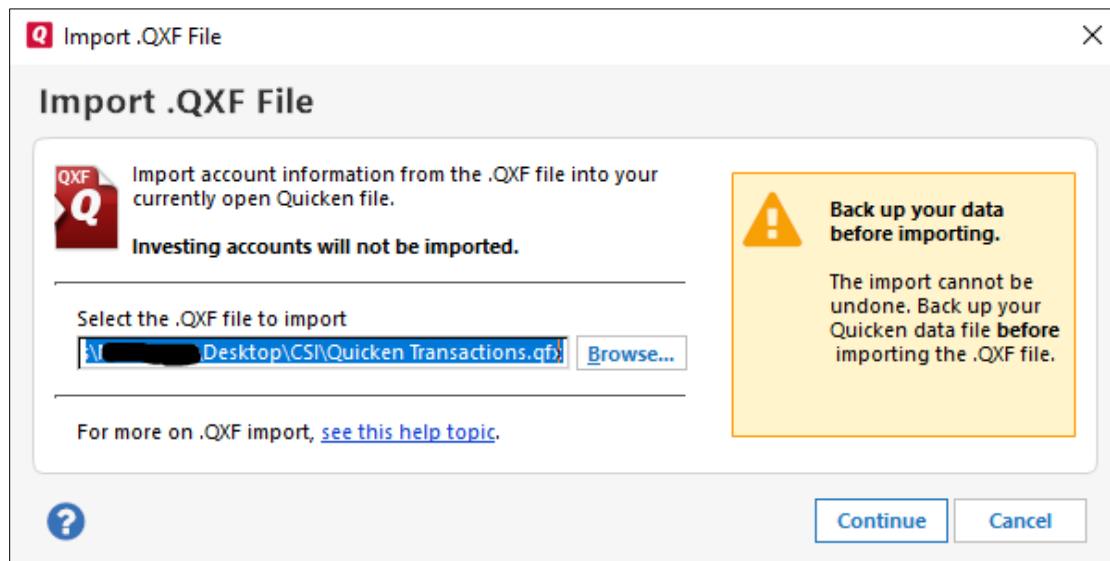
Q Import .QXF File

×

Import .QXF File

QXF Q

Import account information from the .QXF file into your currently open Quicken file.

Investing accounts will not be imported.

Select the .QXF file to import

:\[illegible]Desktop\CSI\Quicken Transactions.qfx

Browse...

For more on .QXF import, see this help topic.

Back up your data before importing.

The import cannot be undone. Back up your Quicken data file before importing the .QXF file.

?

Continue

Cancel